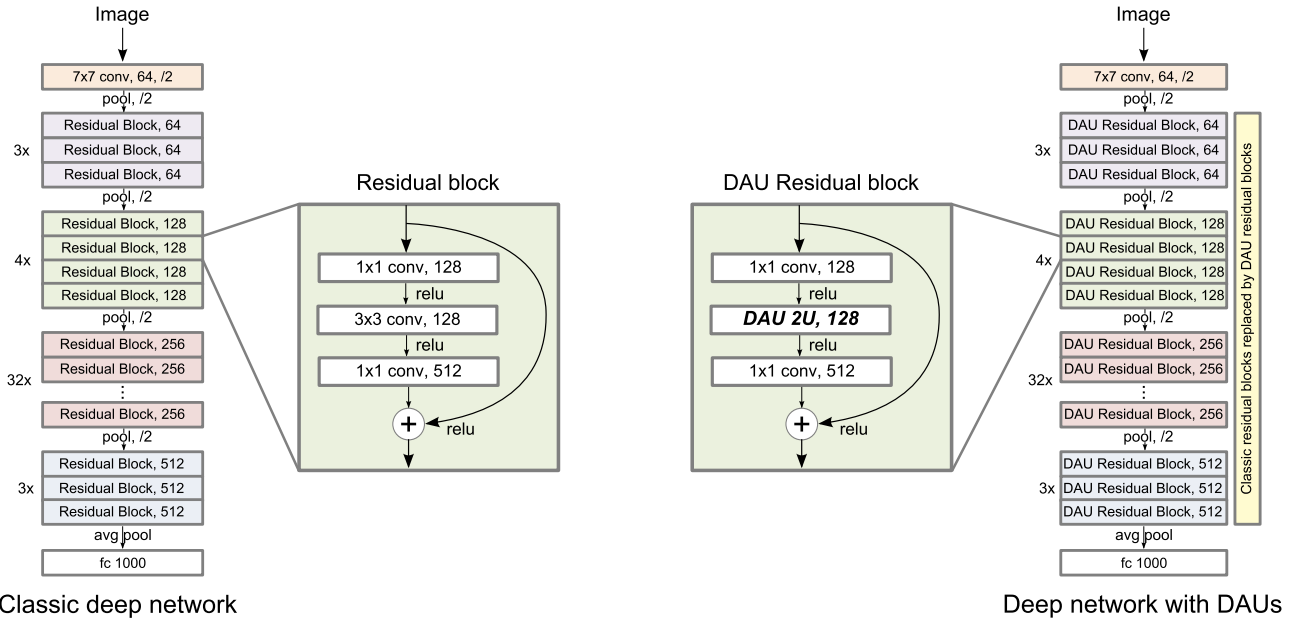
Image

7x7 conv, 64, /2

pool, /2

3x

Residual Block, 64

Residual Block, 64

Residual Block, 64

pool, /2

4x

Residual Block, 128

Residual Block, 128

Residual Block, 128

Residual Block, 128

pool, /2

32x

Residual Block, 256

Residual Block, 256

⋮

Residual Block, 256

pool, /2

3x

Residual Block, 512

Residual Block, 512

Residual Block, 512

avg pool

fc 1000

Classic deep network

Residual block

1x1 conv, 128

relu

3x3 conv, 128

relu

1x1 conv, 512

+

relu

DAU Residual block

1x1 conv, 128

relu

DAU 2U, 128

relu

1x1 conv, 512

+

relu

Image

7x7 conv, 64, /2

pool, /2

3x

DAU Residual Block, 64

DAU Residual Block, 64

DAU Residual Block, 64

pool, /2

4x

DAU Residual Block, 128

DAU Residual Block, 128

DAU Residual Block, 128

DAU Residual Block, 128

pool, /2

32x

DAU Residual Block, 256

DAU Residual Block, 256

⋮

DAU Residual Block, 256

pool, /2

3x

DAU Residual Block, 512

DAU Residual Block, 512

DAU Residual Block, 512

avg pool

fc 1000

Classic residual blocks replaced by DAU residual blocks

Deep network with DAUs